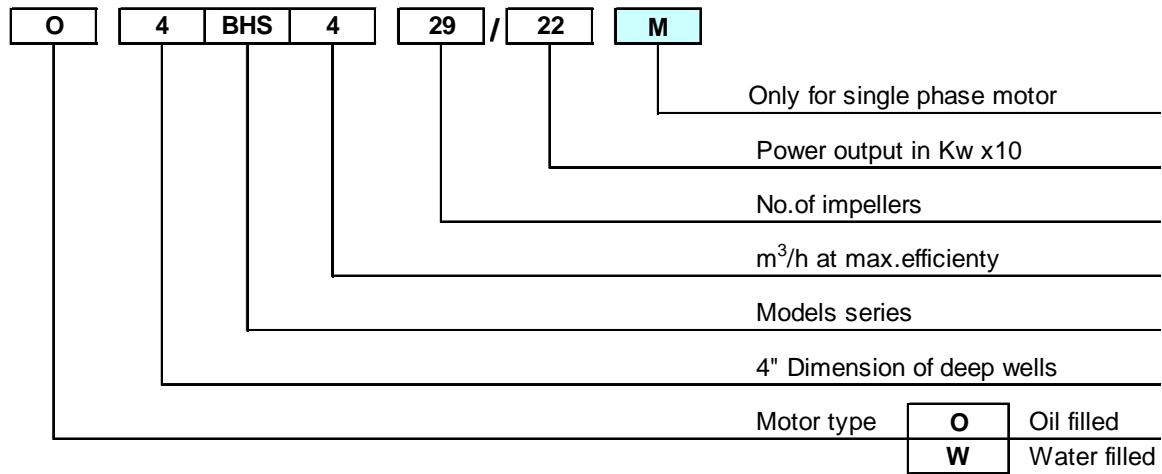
O 4 BHS 4 29 / 22 M

Only for single phase motor

Power output in Kw x10

No.of impellers

$m^3$/h at max.efficienty

Models series

4" Dimension of deep wells

Motor type

| O | Oil filled |
|---|---|
| W | Water filled |